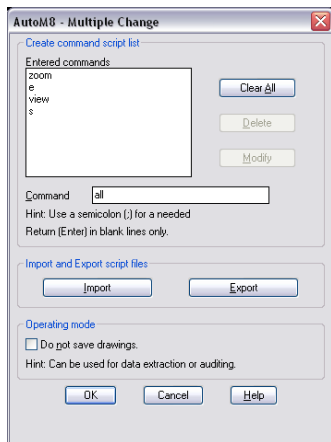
AutoM8 - Multiple Change

Create command script list

Entered commands

zoom
e
view
s

Clear All

Delete

Modify

Command all

Hint: Use a semicolon (;) for a needed

Return (Enter) in blank lines only.

Import and Export script files

Import

Export

Operating mode

Do not save drawings.

Hint: Can be used for data extraction or auditing.

OK

Cancel

Help